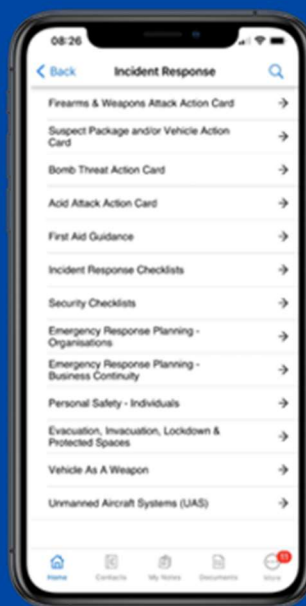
08:26

Back
Incident Response

Firearms & Weapons Attack Action Card
Suspect Package and/or Vehicle Action Card
Bomb Threat Action Card
Acid Attack Action Card
First Aid Guidance
Incident Response Checklists
Security Checklists
Emergency Response Planning - Organisations
Emergency Response Planning - Business Continuity
Personal Safety - Individuals
Evacuation, Invacuation, Lockdown & Protected Spaces
Vehicle As A Weapon
Unmanned Aircraft Systems (UAS)

Home
Contacts
My Notes
Documents
11
More